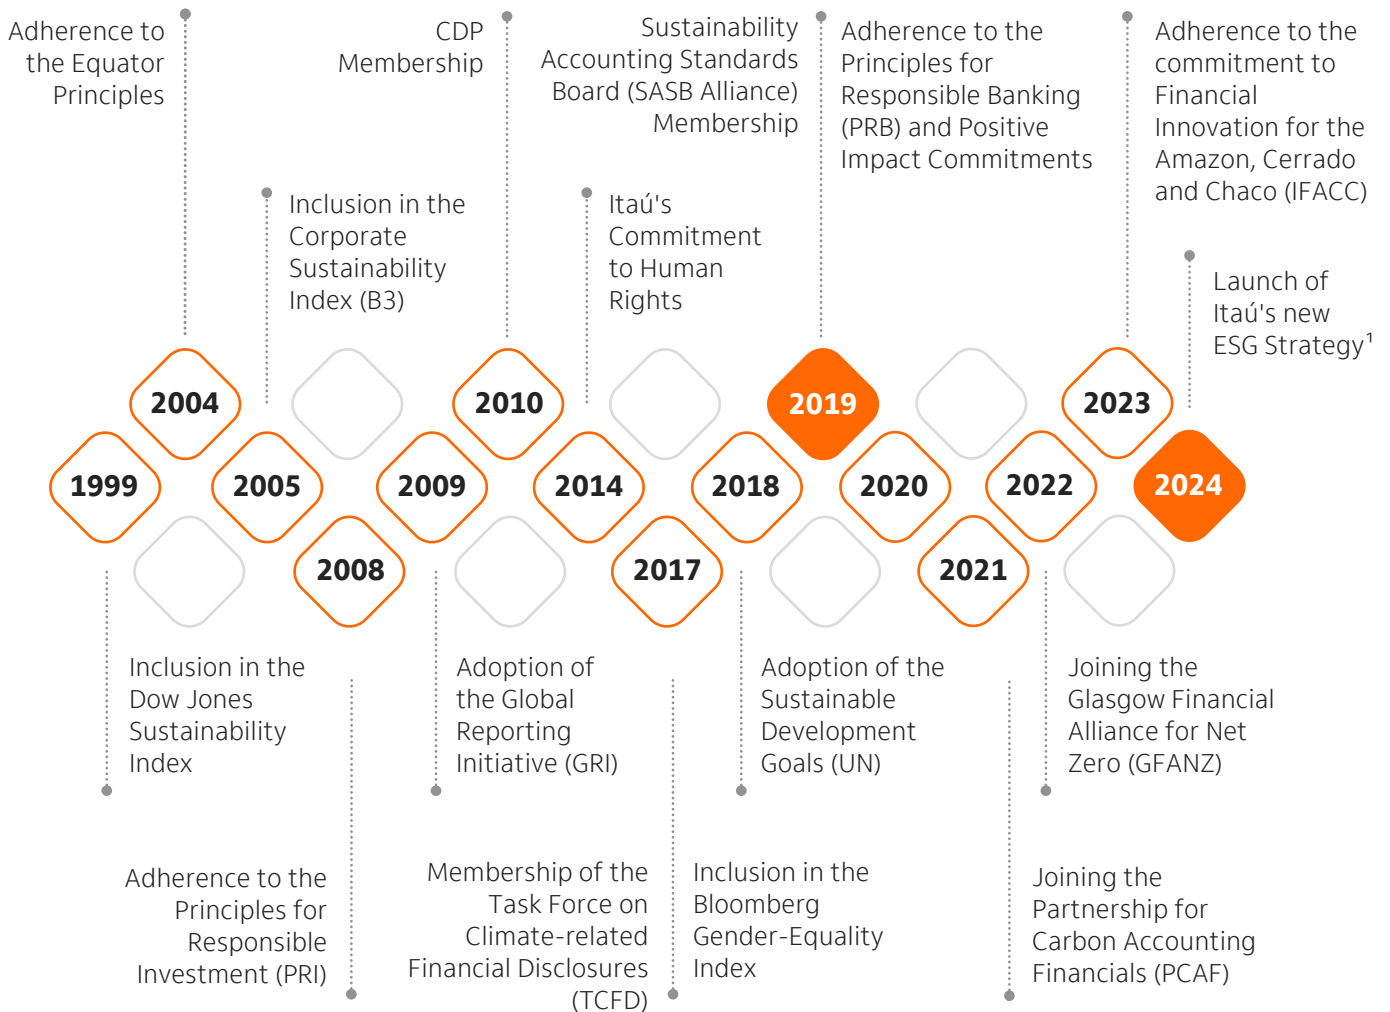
Adherence to the Equator Principles

CDP Membership

Sustainability Accounting Standards Board (SASB Alliance) Membership

Adherence to the Principles for Responsible Banking (PRB) and Positive Impact Commitments

Adherence to the commitment to Financial Innovation for the Amazon, Cerrado and Chaco (IFACC)

Inclusion in the Corporate Sustainability Index (B3)

Itaú's Commitment to Human Rights

Launch of Itaú's new ESG Strategy$^1$

2004

2010

2019

2023

1999

2005

2009

2014

2018

2020

2022

2024

2008

2017

2021

Inclusion in the Dow Jones Sustainability Index

Adoption of the Global Reporting Initiative (GRI)

Adoption of the Sustainable Development Goals (UN)

Joining the Glasgow Financial Alliance for Net Zero (GFANZ)

Adherence to the Principles for Responsible Investment (PRI)

Membership of the Task Force on Climate-related Financial Disclosures (TCFD)

Inclusion in the Bloomberg Gender-Equality Index

Joining the Partnership for Carbon Accounting Financials (PCAF)